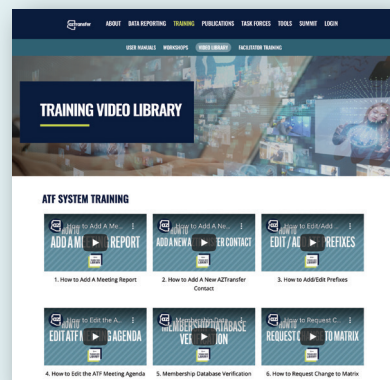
AZTransfer ABOUT DATA REPORTING TRAINING PUBLICATIONS TASK FORCES TOOLS SUMMIT LOGIN

USER MANUALS WORKSHOPS VIDEO LIBRARY FACILITATOR TRAINING

TRAINING VIDEO LIBRARY

ATF SYSTEM TRAINING

How to Add A Me...
ADD A M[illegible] REPORT

1. How to Add A Meeting Report

How to Add A Ne...
ADD A NEW A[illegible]ER CONTACT

2. How to Add A New AZTransfer Contact

How to Edit/Add...
EDIT / AD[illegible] PREFIXES

3. How to Add/Edit Prefixes

How to Edit the A...
EDIT ATF M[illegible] AGENDA

4. How to Edit the ATF Meeting Agenda

Membership Data...
MEMBERSHIP DATABASE VE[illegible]ATION

5. Membership Database Verification

How to Request C...
REQUEST C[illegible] TO MATRIX

6. How to Request Change to Matrix